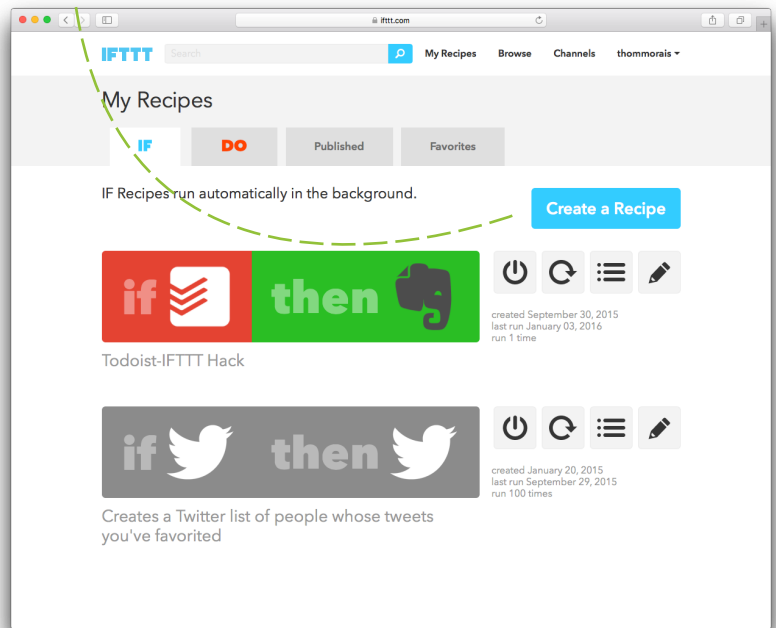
ifttt.com

IFTTT Search My Recipes Browse Channels thommorais

My Recipes

IF DO Published Favorites

IF Recipes run automatically in the background.

Create a Recipe

if then

created September 30, 2015
last run January 03, 2016
run 1 time

Todoist-IFTTT Hack

if then

created January 20, 2015
last run September 29, 2015
run 100 times

Creates a Twitter list of people whose tweets you've favorited